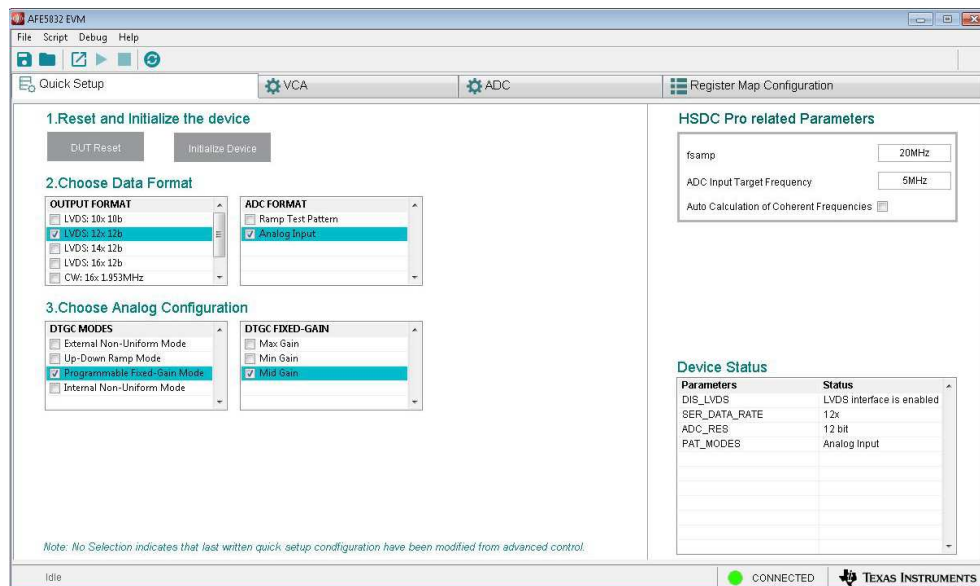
AFE5832 EVM

File Script Debug Help

Quick Setup | VCA | ADC | Register Map Configuration

1.Reset and Initialize the device

DUT Reset Initialize Device

2.Choose Data Format

OUTPUT FORMAT
LVDS: 10x 10b
LVDS: 12x 12b
LVDS: 14x 12b
LVDS: 16x 12b
CW: 16x 1.953MHz

ADC FORMAT
Ramp Test Pattern
Analog Input

3.Choose Analog Configuration

DTGC MODES
External Non-Uniform Mode
Up-Down Ramp Mode
Programmable Fixed-Gain Mode
Internal Non-Uniform Mode

DTGC FIXED-GAIN
Max Gain
Min Gain
Mid Gain

Note: No Selection indicates that last written quick setup condfiguration have been modified from advanced control.

HSDC Pro related Parameters

fsamp 20MHz
ADC Input Target Frequency 5MHz
Auto Calculation of Coherent Frequencies

Device Status

| Parameters | Status |
|---|---|
| DIS_LVDS | LVDS interface is enabled |
| SER_DATA_RATE | 12x |
| ADC_RES | 12 bit |
| PAT_MODES | Analog Input |

Idle

CONNECTED

TEXAS INSTRUMENTS